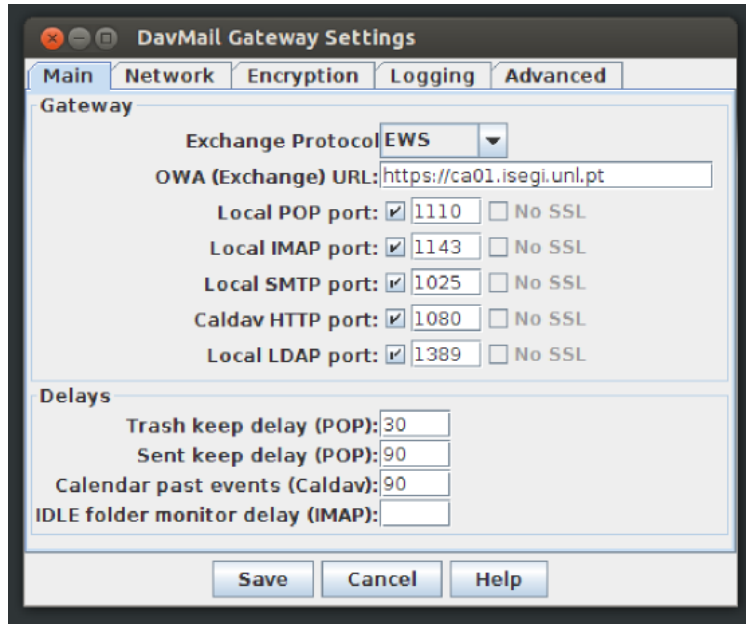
DavMail Gateway Settings

Main | Network | Encryption | Logging | Advanced

Gateway

Exchange Protocol EWS

OWA (Exchange) URL: https://ca01.isegi.unl.pt

Local POP port: ☑ 1110 ☐ No SSL

Local IMAP port: ☑ 1143 ☐ No SSL

Local SMTP port: ☑ 1025 ☐ No SSL

Caldav HTTP port: ☑ 1080 ☐ No SSL

Local LDAP port: ☑ 1389 ☐ No SSL

Delays

Trash keep delay (POP): 30

Sent keep delay (POP): 90

Calendar past events (Caldav): 90

IDLE folder monitor delay (IMAP):

Save Cancel Help